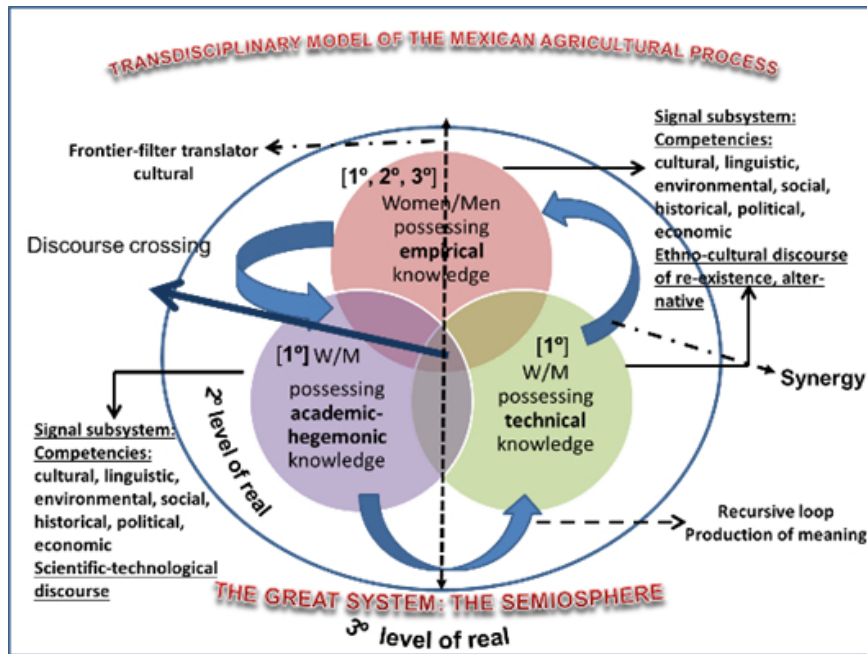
TRANSDISCIPLINARY MODEL OF THE MEXICAN AGRICULTURAL PROCESS

Frontier-filter translator cultural

Signal subsystem:
Competencies:
cultural, linguistic, environmental, social, historical, political, economic
Ethno-cultural discourse of re-existence, alter-native

[1º, 2º, 3º]
Women/Men possessing **empirical** knowledge

Discourse crossing

[1º] W/M possessing **academic-hegemonic** knowledge

[1º] W/M possessing **technical** knowledge

Synergy

2º level of real

Signal subsystem:
Competencies:
cultural, linguistic, environmental, social, historical, political, economic
Scientific-technological discourse

Recursive loop
Production of meaning

THE GREAT SYSTEM: THE SEMIOSPHERE

3º level of real